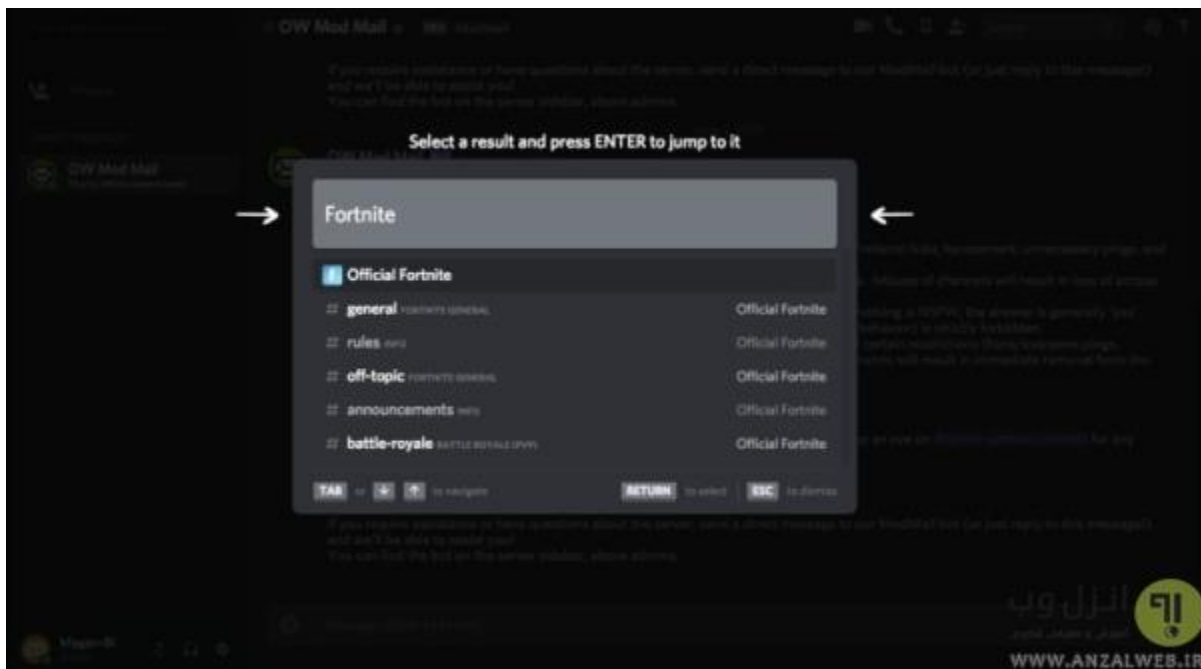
OW Mod Mail

Select a result and press ENTER to jump to it

Fortnite

Official Fortnite

# general FORTNITE GENERAL Official Fortnite
# rules INFO Official Fortnite
# off-topic FORTNITE GENERAL Official Fortnite
# announcements INFO Official Fortnite
# battle-royale BATTLE ROYALE (PVP) Official Fortnite

TAB or ↓ ↑ to navigate RETURN to select ESC to dismiss

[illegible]

انزل وب
WWW.ANZALWEB.IR